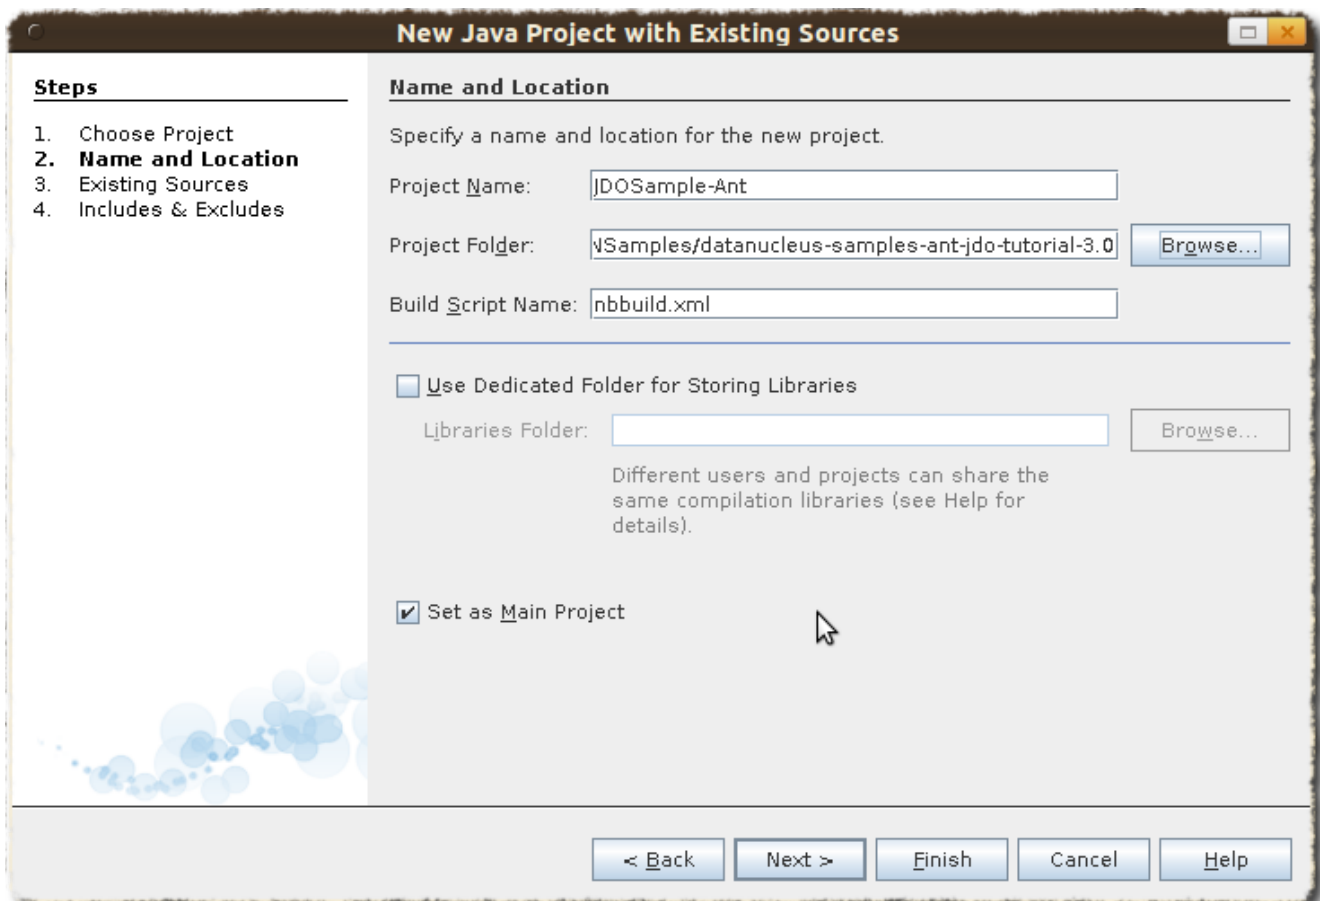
New Java Project with Existing Sources

Steps

1. Choose Project
2. Name and Location
3. Existing Sources
4. Includes & Excludes

Name and Location

Specify a name and location for the new project.

Project Name: JDOSample-Ant

Project Folder: \Samples/datanucleus-samples-ant-jdo-tutorial-3.0 Browse...

Build Script Name: nbbuild.xml

Use Dedicated Folder for Storing Libraries

Libraries Folder: Browse...

Different users and projects can share the same compilation libraries (see Help for details).

Set as Main Project

< Back Next > Finish Cancel Help